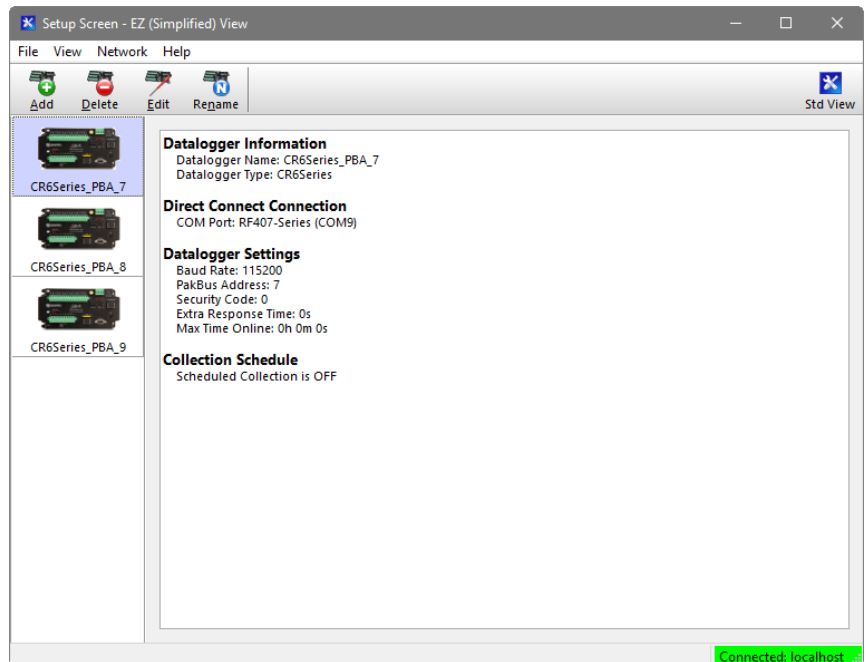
Setup Screen - EZ (Simplified) View

File View Network Help

Add Delete Edit Rename Std View

CR6Series_PBA_7
CR6Series_PBA_8
CR6Series_PBA_9

Datalogger Information
Datalogger Name: CR6Series_PBA_7
Datalogger Type: CR6Series

Direct Connect Connection
COM Port: RF407-Series (COM9)

Datalogger Settings
Baud Rate: 115200
PakBus Address: 7
Security Code: 0
Extra Response Time: 0s
Max Time Online: 0h 0m 0s

Collection Schedule
Scheduled Collection is OFF

Connected: localhost